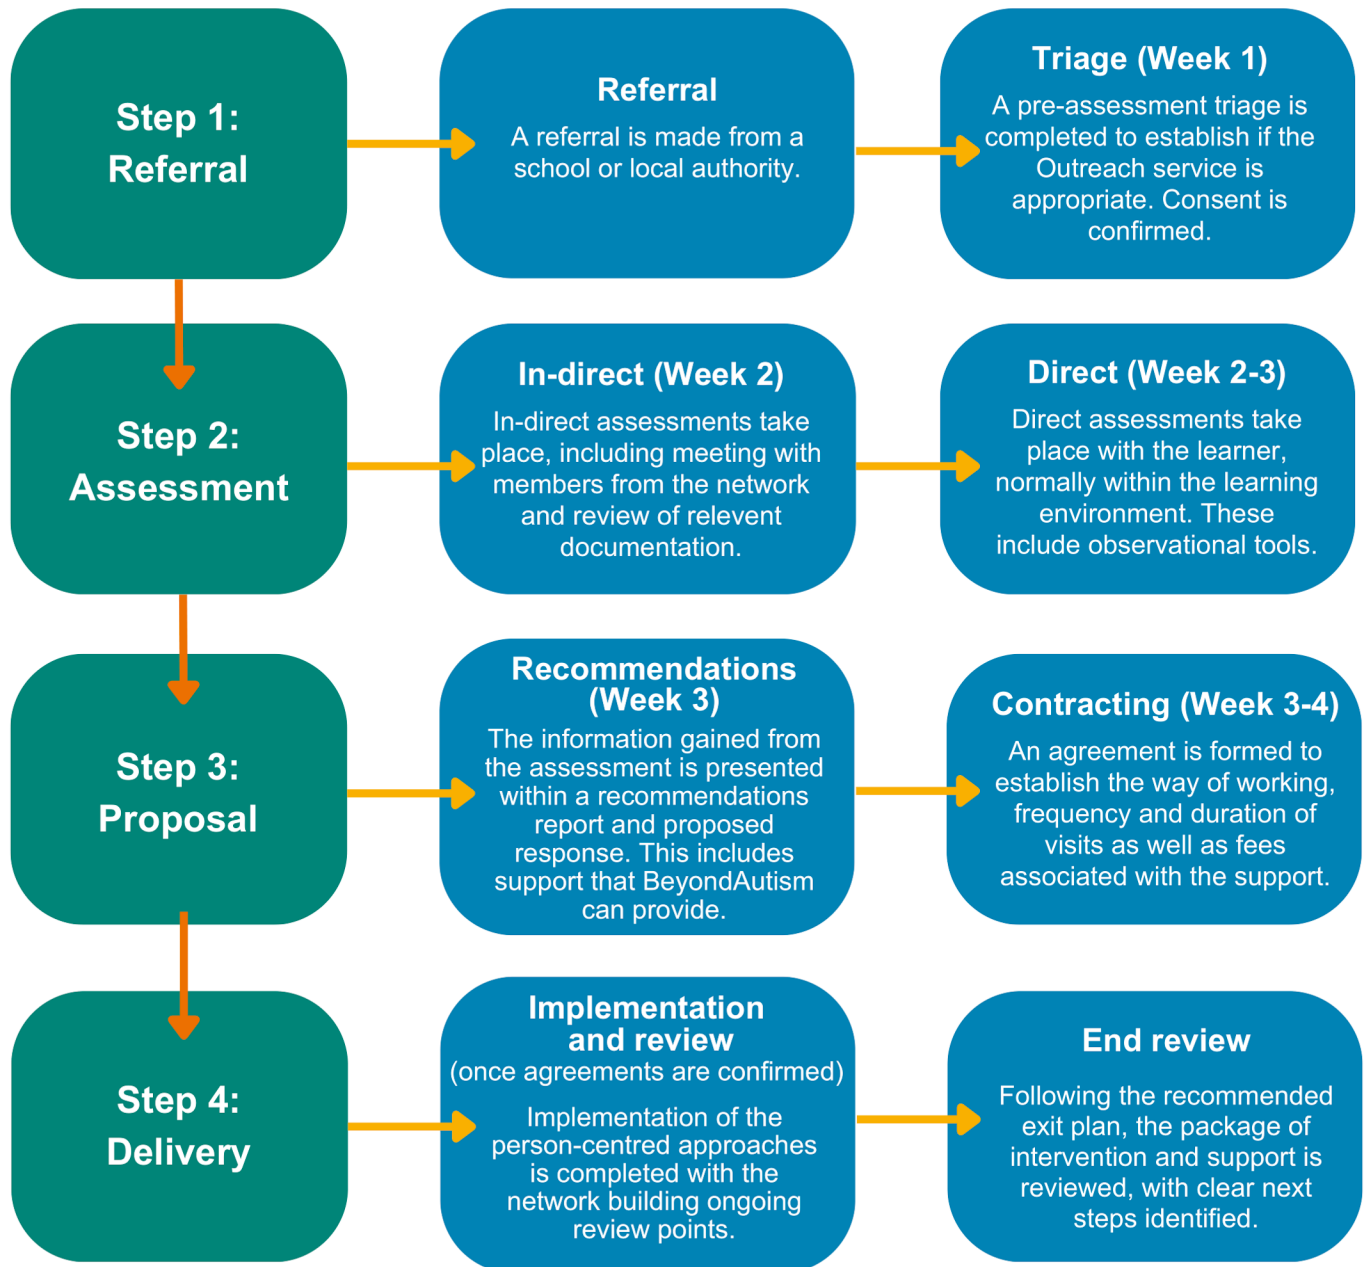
Step 1: Referral

Referral
A referral is made from a school or local authority.

Triage (Week 1)
A pre-assessment triage is completed to establish if the Outreach service is appropriate. Consent is confirmed.

Step 2: Assessment

In-direct (Week 2)
In-direct assessments take place, including meeting with members from the network and review of relevent documentation.

Direct (Week 2-3)
Direct assessments take place with the learner, normally within the learning environment. These include observational tools.

Step 3: Proposal

Recommendations (Week 3)
The information gained from the assessment is presented within a recommendations report and proposed response. This includes support that BeyondAutism can provide.

Contracting (Week 3-4)
An agreement is formed to establish the way of working, frequency and duration of visits as well as fees associated with the support.

Step 4: Delivery

Implementation and review
(once agreements are confirmed)
Implementation of the person-centred approaches is completed with the network building ongoing review points.

End review
Following the recommended exit plan, the package of intervention and support is reviewed, with clear next steps identified.